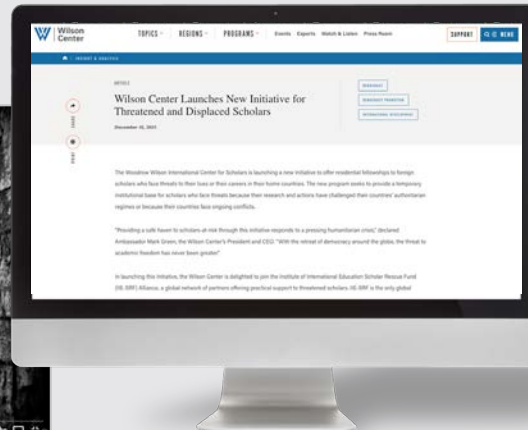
Wilson Center

TOPICS REGIONS PROGRAMS Events Experts Watch & Listen Press Room

SUPPORT MENU

INSIGHT & ANALYSIS

ARTICLE

Wilson Center Launches New Initiative for Threatened and Displaced Scholars

December 15, 2021

SHARE

PRINT

DEMOCRACY

DEMOCRACY PROMOTION

INTERNATIONAL DEVELOPMENT

The Woodrow Wilson International Center for Scholars is launching a new initiative to offer residential fellowships to foreign scholars who face threats to their lives or their careers in their home countries. The new program seeks to provide a temporary institutional base for scholars who face threats because their research and actions have challenged their countries' authoritarian regimes or because their countries face ongoing conflicts.

"Providing a safe haven to scholars at-risk through this initiative responds to a pressing humanitarian crisis," declared Ambassador Mark Green, the Wilson Center's President and CEO. "With the retreat of democracy around the globe, the threat to academic freedom has never been greater."

In launching this initiative, the Wilson Center is delighted to join the Institute of International Education Scholar Rescue Fund (IIE-SRF) Alliance, a global network of partners offering practical support to threatened scholars. IIE-SRF is the only global